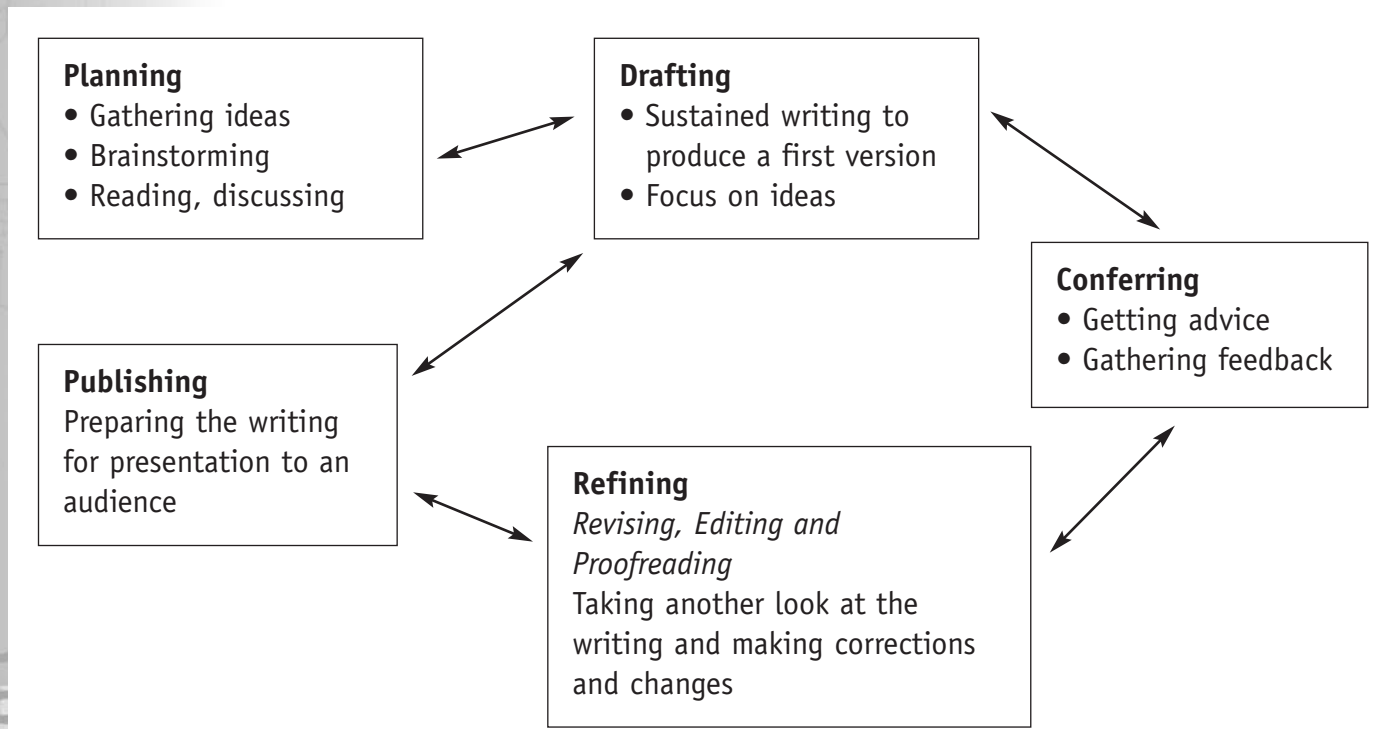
**Planning**
• Gathering ideas
• Brainstorming
• Reading, discussing

**Drafting**
• Sustained writing to produce a first version
• Focus on ideas

**Conferring**
• Getting advice
• Gathering feedback

**Publishing**
Preparing the writing for presentation to an audience

**Refining**
*Revising, Editing and Proofreading*
Taking another look at the writing and making corrections and changes